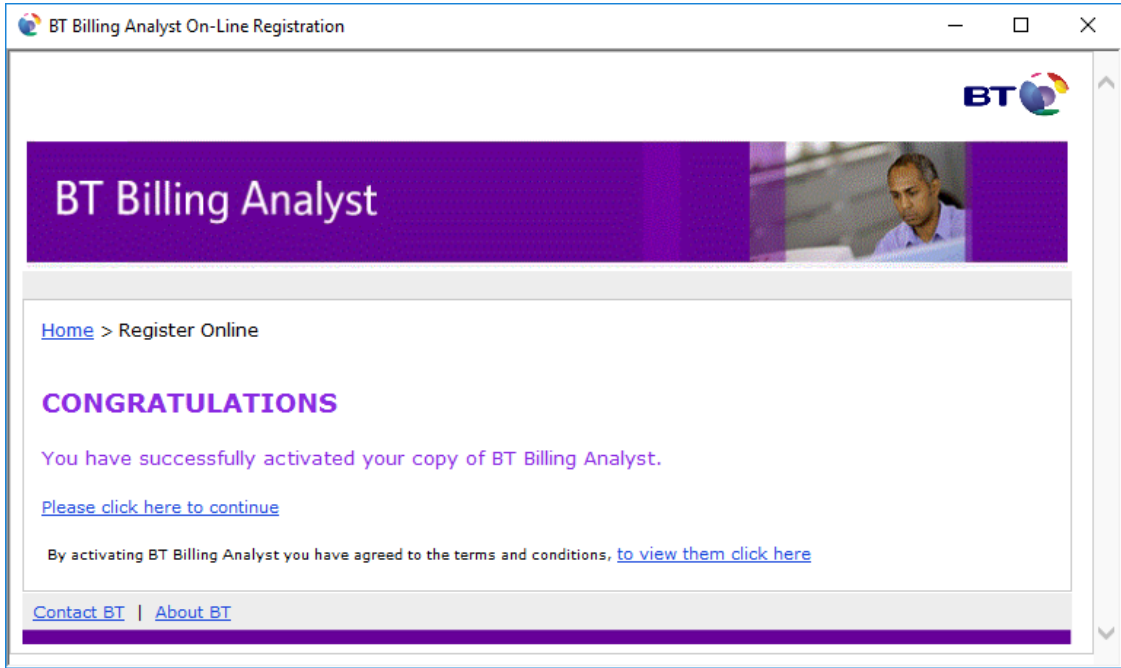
BT Billing Analyst On-Line Registration

BT

BT Billing Analyst

Home > Register Online

CONGRATULATIONS

You have successfully activated your copy of BT Billing Analyst.

Please click here to continue

By activating BT Billing Analyst you have agreed to the terms and conditions, to view them click here

Contact BT | About BT